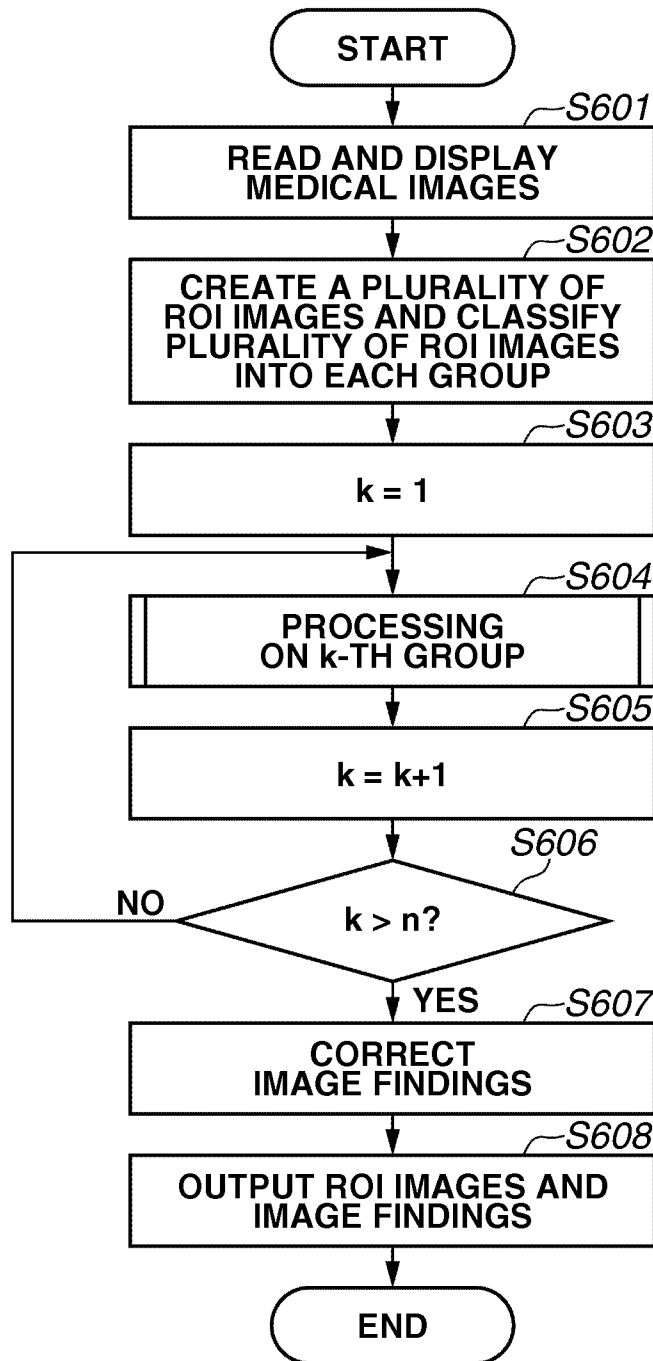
START

S601

READ AND DISPLAY MEDICAL IMAGES

S602

CREATE A PLURALITY OF ROI IMAGES AND CLASSIFY PLURALITY OF ROI IMAGES INTO EACH GROUP

S603

k = 1

S604

PROCESSING ON k-TH GROUP

S605

k = k+1

S606

NO

k > n?

YES

S607

CORRECT IMAGE FINDINGS

S608

OUTPUT ROI IMAGES AND IMAGE FINDINGS

END